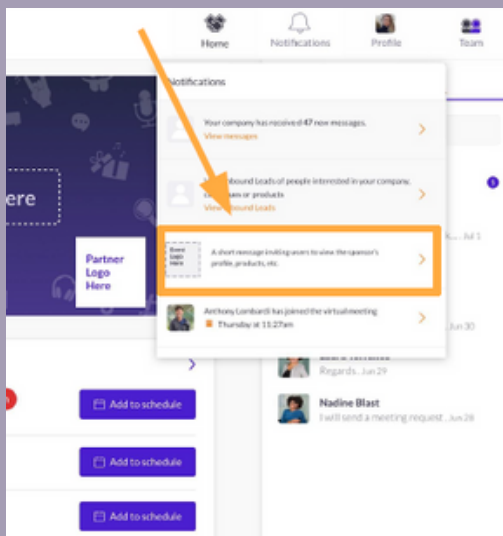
Home Notifications Profile Team

Notifications

Your company has received 47 new messages.
View messages

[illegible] Inbound Leads of people interested in your company, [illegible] or products
View Inbound Leads

Event Logo Here

A short message inviting users to view the sponsor's profile, products, etc.

Anthony Lombardi has joined the virtual meeting
Thursday at 11:27am

ere

Partner Logo Here

Add to schedule
Add to schedule
Add to schedule

1

K... Jul 1

Jun 30

Regards . Jun 29

Nadine Blast
I will send a meeting request . Jun 28